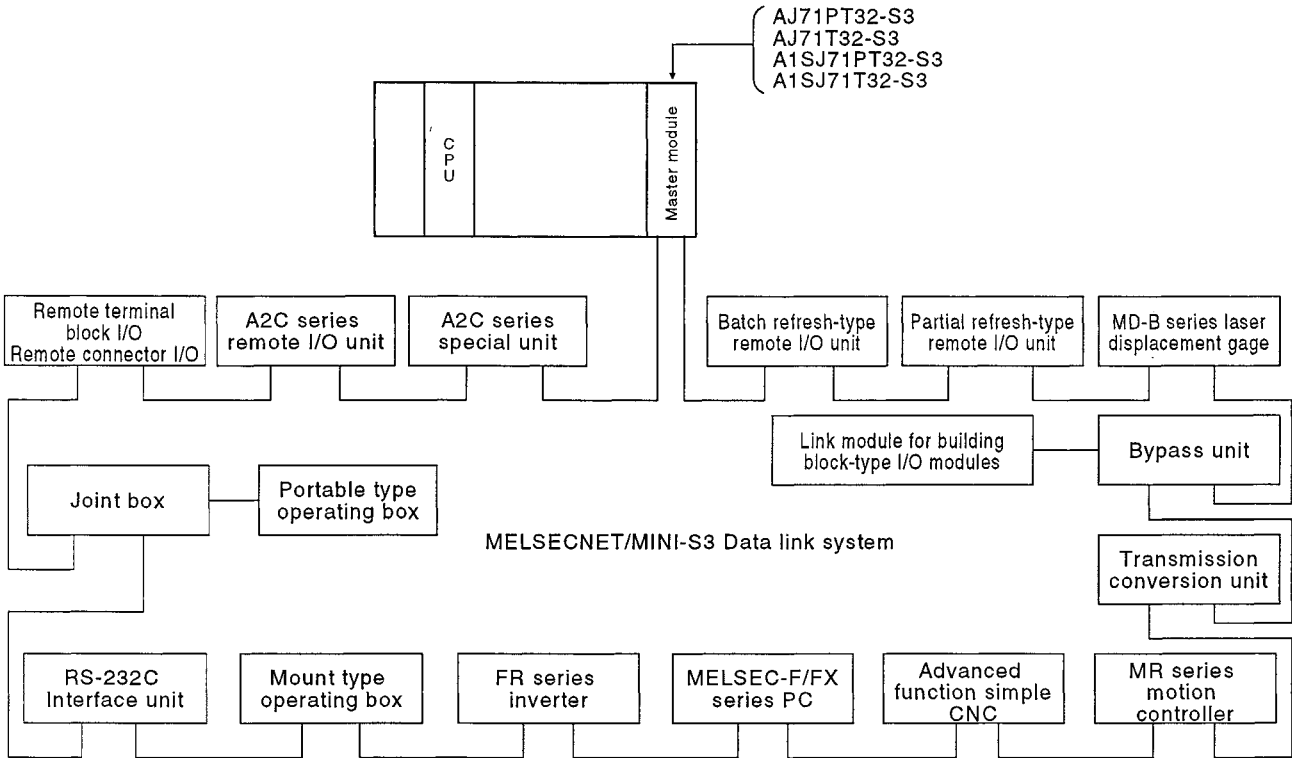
AJ71PT32-S3
AJ71T32-S3
A1SJ71PT32-S3
A1SJ71T32-S3

CPU

Master module

Remote terminal block I/O
Remote connector I/O

A2C series remote I/O unit

A2C series special unit

Batch refresh-type remote I/O unit

Partial refresh-type remote I/O unit

MD-B series laser displacement gage

Link module for building block-type I/O modules

Bypass unit

Joint box

Portable type operating box

MELSECNET/MINI-S3 Data link system

Transmission conversion unit

RS-232C Interface unit

Mount type operating box

FR series inverter

MELSEC-F/FX series PC

Advanced function simple CNC

MR series motion controller